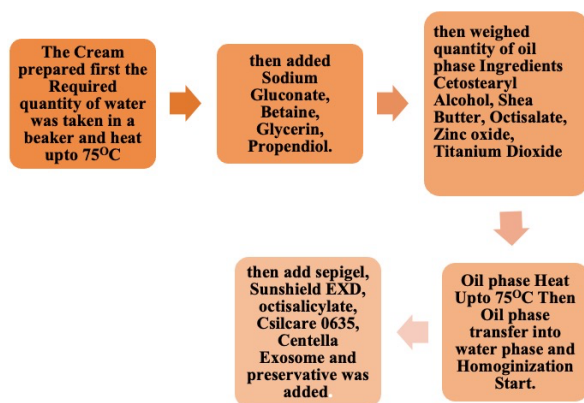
The Cream prepared first the Required quantity of water was taken in a beaker and heat upto 75$^{O}$C

then added Sodium Gluconate, Betaine, Glycerin, Propendiol.

then weighed quantity of oil phase Ingredients Cetostearyl Alcohol, Shea Butter, Octisalate, Zinc oxide, Titanium Dioxide

Oil phase Heat Upto 75$^{O}$C Then Oil phase transfer into water phase and Homoginization Start.

then add sepigel, Sunshield EXD, octisalicylate, Csilcare 0635, Centella Exosome and preservative was added.